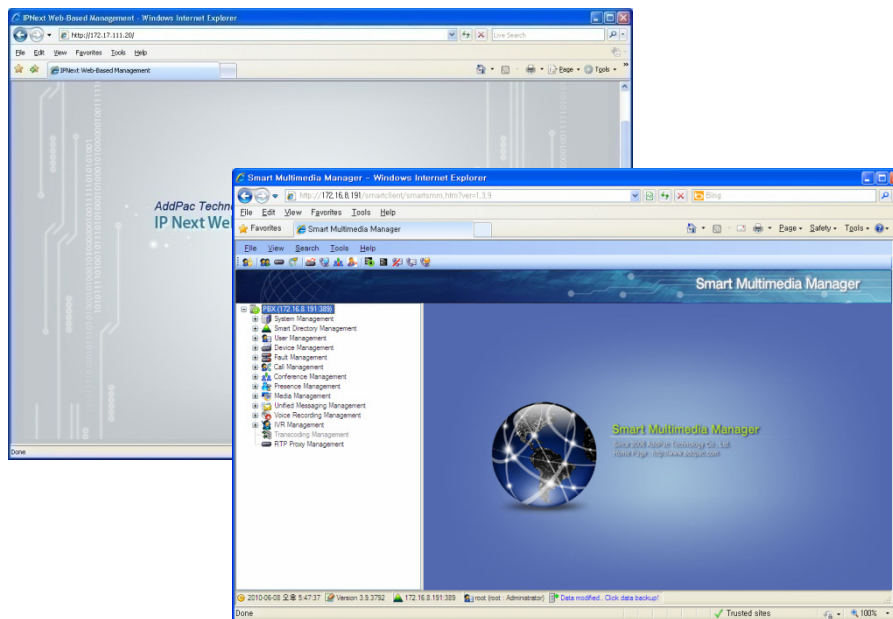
IPNext Web-Based Management - Windows Internet Explorer

http://172.17.111.20/

Live Search

File Edit View Favorites Tools Help

IPNext Web-Based Management

Page Tools

AddPac Techno
IP Next We

Done

Smart Multimedia Manager - Windows Internet Explorer

http://172.16.8.191/smartclient/smartsmm.htm?ver=1.3.9

Bing

File Edit View Favorites Tools Help

Favorites

Smart Multimedia Manager

Page Safety Tools

File View Search Tools Help

Smart Multimedia Manager

PBX (172.16.8.191:389)
System Management
Smart Directory Management
User Management
Device Management
Fault Management
Call Management
Conference Management
Presence Management
Media Management
Unified Messaging Management
Voice Recording Management
IVR Management
Transcoding Management
RTP Proxy Management

Smart Multimedia Manager
Since 2008 AddPac Technology Co., Ltd.
Home Page : http://www.addpac.com

2010-06-08 오후 5:47:37 Version 3.9.3792 172.16.8.191:389 root (root : Administrator) Data modified.. Click data backup!

Done

Trusted sites

100%